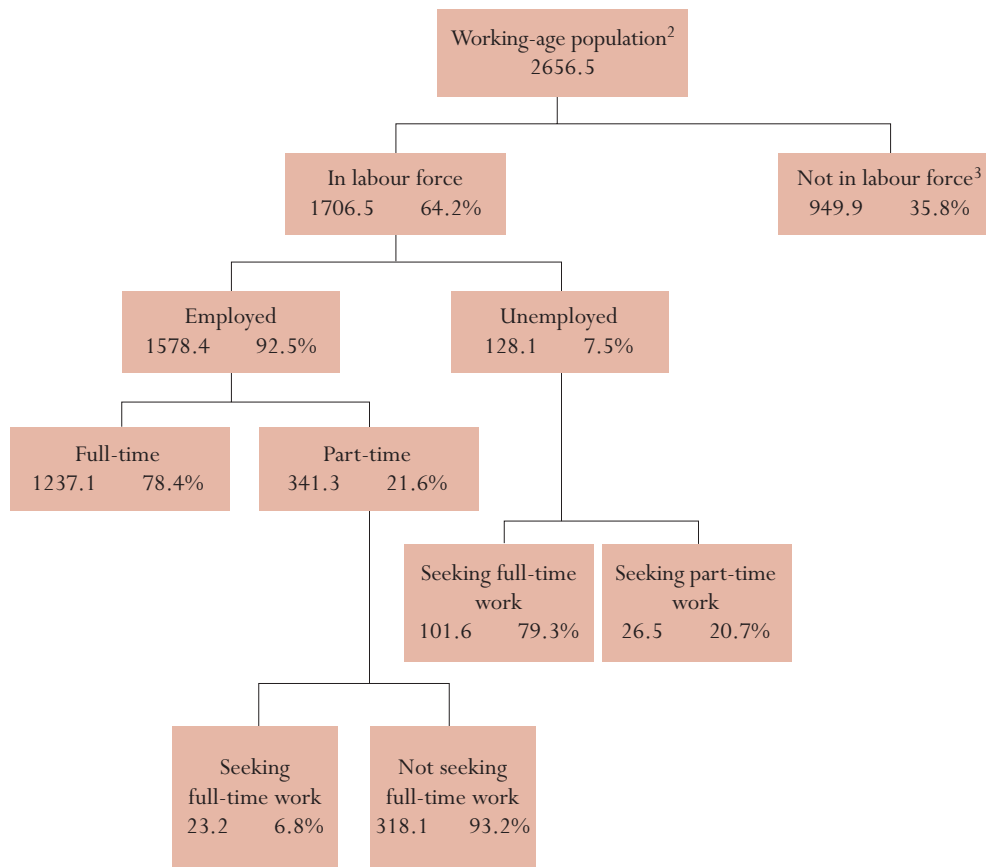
Working-age population$^2$
2656.5

In labour force
1706.5 64.2%

Not in labour force$^3$
949.9 35.8%

Employed
1578.4 92.5%

Unemployed
128.1 7.5%

Full-time
1237.1 78.4%

Part-time
341.3 21.6%

Seeking full-time work
101.6 79.3%

Seeking part-time work
26.5 20.7%

Seeking full-time work
23.2 6.8%

Not seeking full-time work
318.1 93.2%